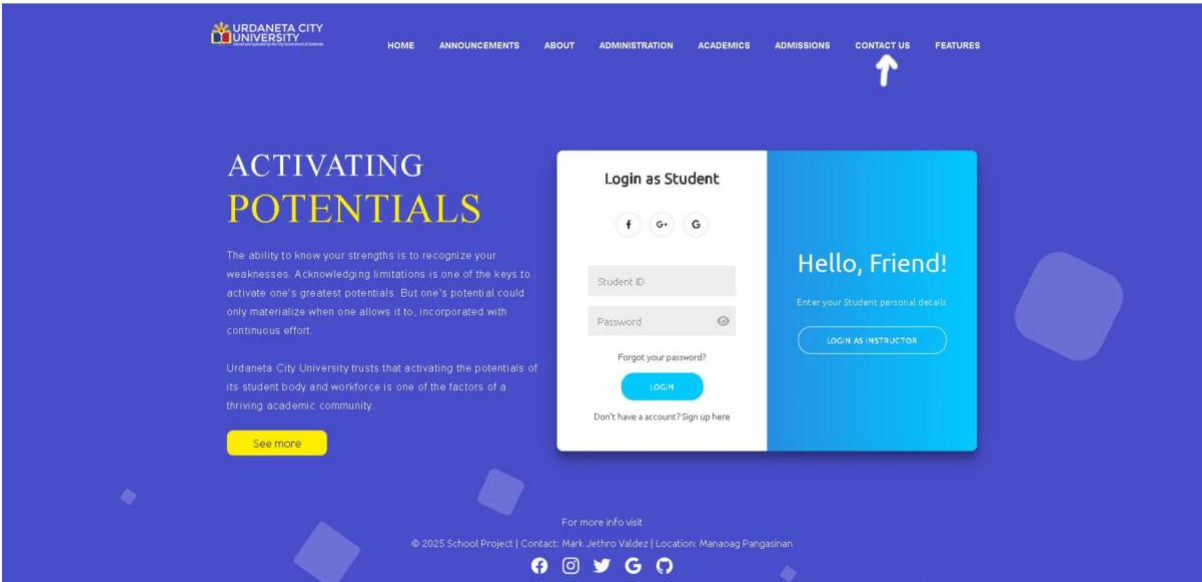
URDANETA CITY UNIVERSITY
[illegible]

HOME ANNOUNCEMENTS ABOUT ADMINISTRATION ACADEMICS ADMISSIONS CONTACT US FEATURES

ACTIVATING
POTENTIALS

The ability to know your strengths is to recognize your weaknesses. Acknowledging limitations is one of the keys to activate one's greatest potentials. But one's potential could only materialize when one allows it to, incorporated with continuous effort.

Urdaneta City University trusts that activating the potentials of its student body and workforce is one of the factors of a thriving academic community.

See more

Login as Student

f G+ G

Student ID

Password

Forgot your password?

LOGIN

Don't have a account? Sign up here

Hello, Friend!

Enter your Student personal details

LOGIN AS INSTRUCTOR

For more info visit

© 2025 School Project | Contact: Mark Jethro Valdez | Location: Manaoag Pangasinan